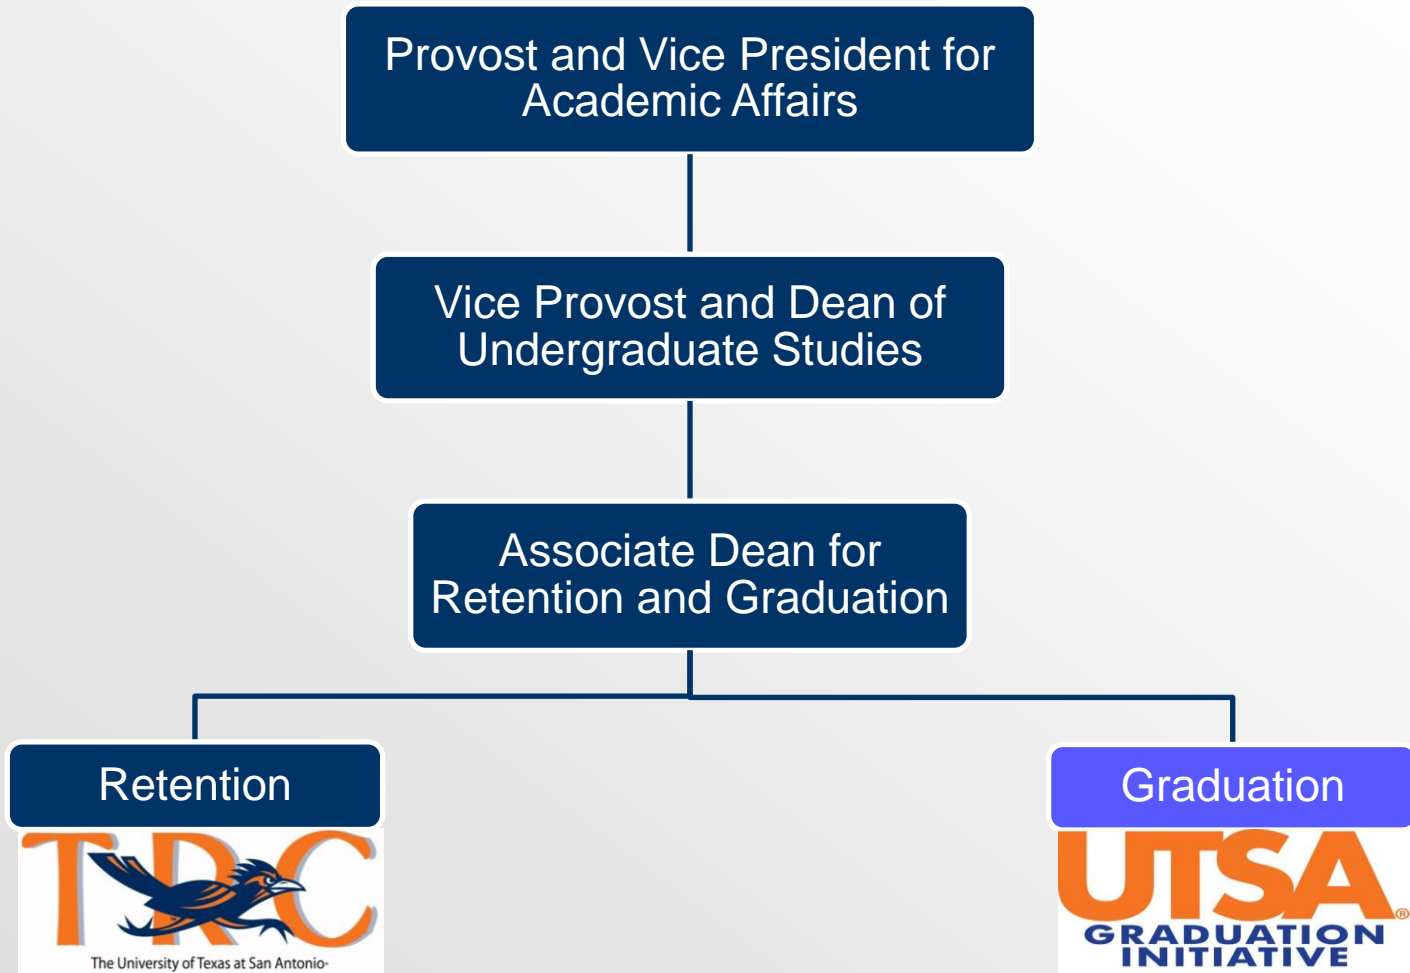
Provost and Vice President for Academic Affairs

Vice Provost and Dean of Undergraduate Studies

Associate Dean for Retention and Graduation

Retention

TRC

The University of Texas at San Antonio

Graduation

UTSA®

GRADUATION INITIATIVE